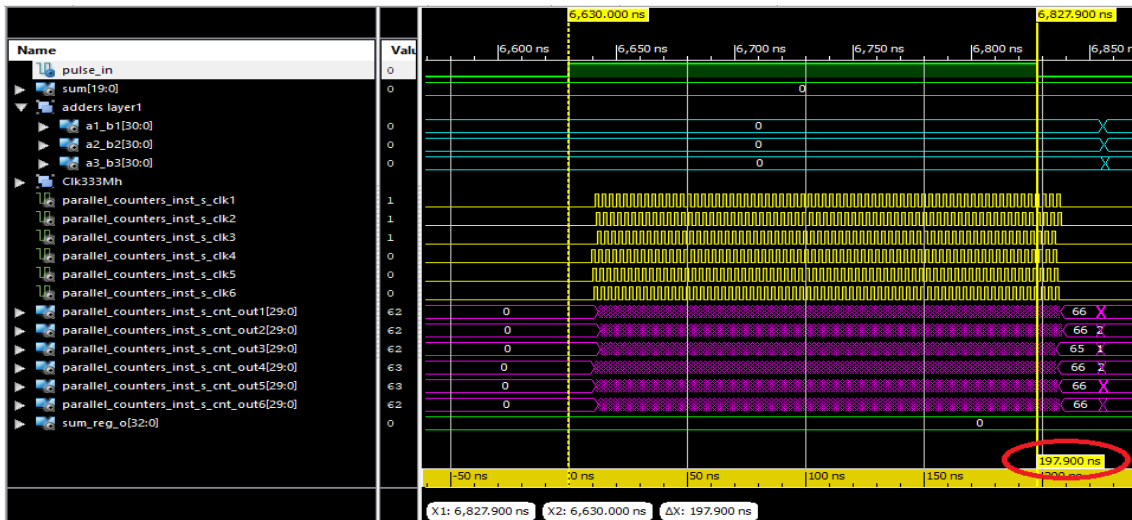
6,630.000 ns
6,827.900 ns

| Name | Value |
|---|---|
| pulse_in | 0 |
| sum[19:0] | 0 |
| adders layer1 | |
| a1_b1[30:0] | 0 |
| a2_b2[30:0] | 0 |
| a3_b3[30:0] | 0 |
| Clk333Mh | |
| parallel_counters_inst_s_clk1 | 1 |
| parallel_counters_inst_s_clk2 | 1 |
| parallel_counters_inst_s_clk3 | 1 |
| parallel_counters_inst_s_clk4 | 0 |
| parallel_counters_inst_s_clk5 | 0 |
| parallel_counters_inst_s_clk6 | 0 |
| parallel_counters_inst_s_cnt_out1[29:0] | 62 |
| parallel_counters_inst_s_cnt_out2[29:0] | 62 |
| parallel_counters_inst_s_cnt_out3[29:0] | 62 |
| parallel_counters_inst_s_cnt_out4[29:0] | 63 |
| parallel_counters_inst_s_cnt_out5[29:0] | 63 |
| parallel_counters_inst_s_cnt_out6[29:0] | 62 |
| sum_reg_o[32:0] | 0 |

6,600 ns 6,650 ns 6,700 ns 6,750 ns 6,800 ns 6,850 ns

0
0
0
0
0 66
0 66
0 65
0 66
0 66
0 66
0

197.900 ns
-50 ns 0 ns 50 ns 100 ns 150 ns

X1: 6,827.900 ns X2: 6,630.000 ns ΔX: 197.900 ns